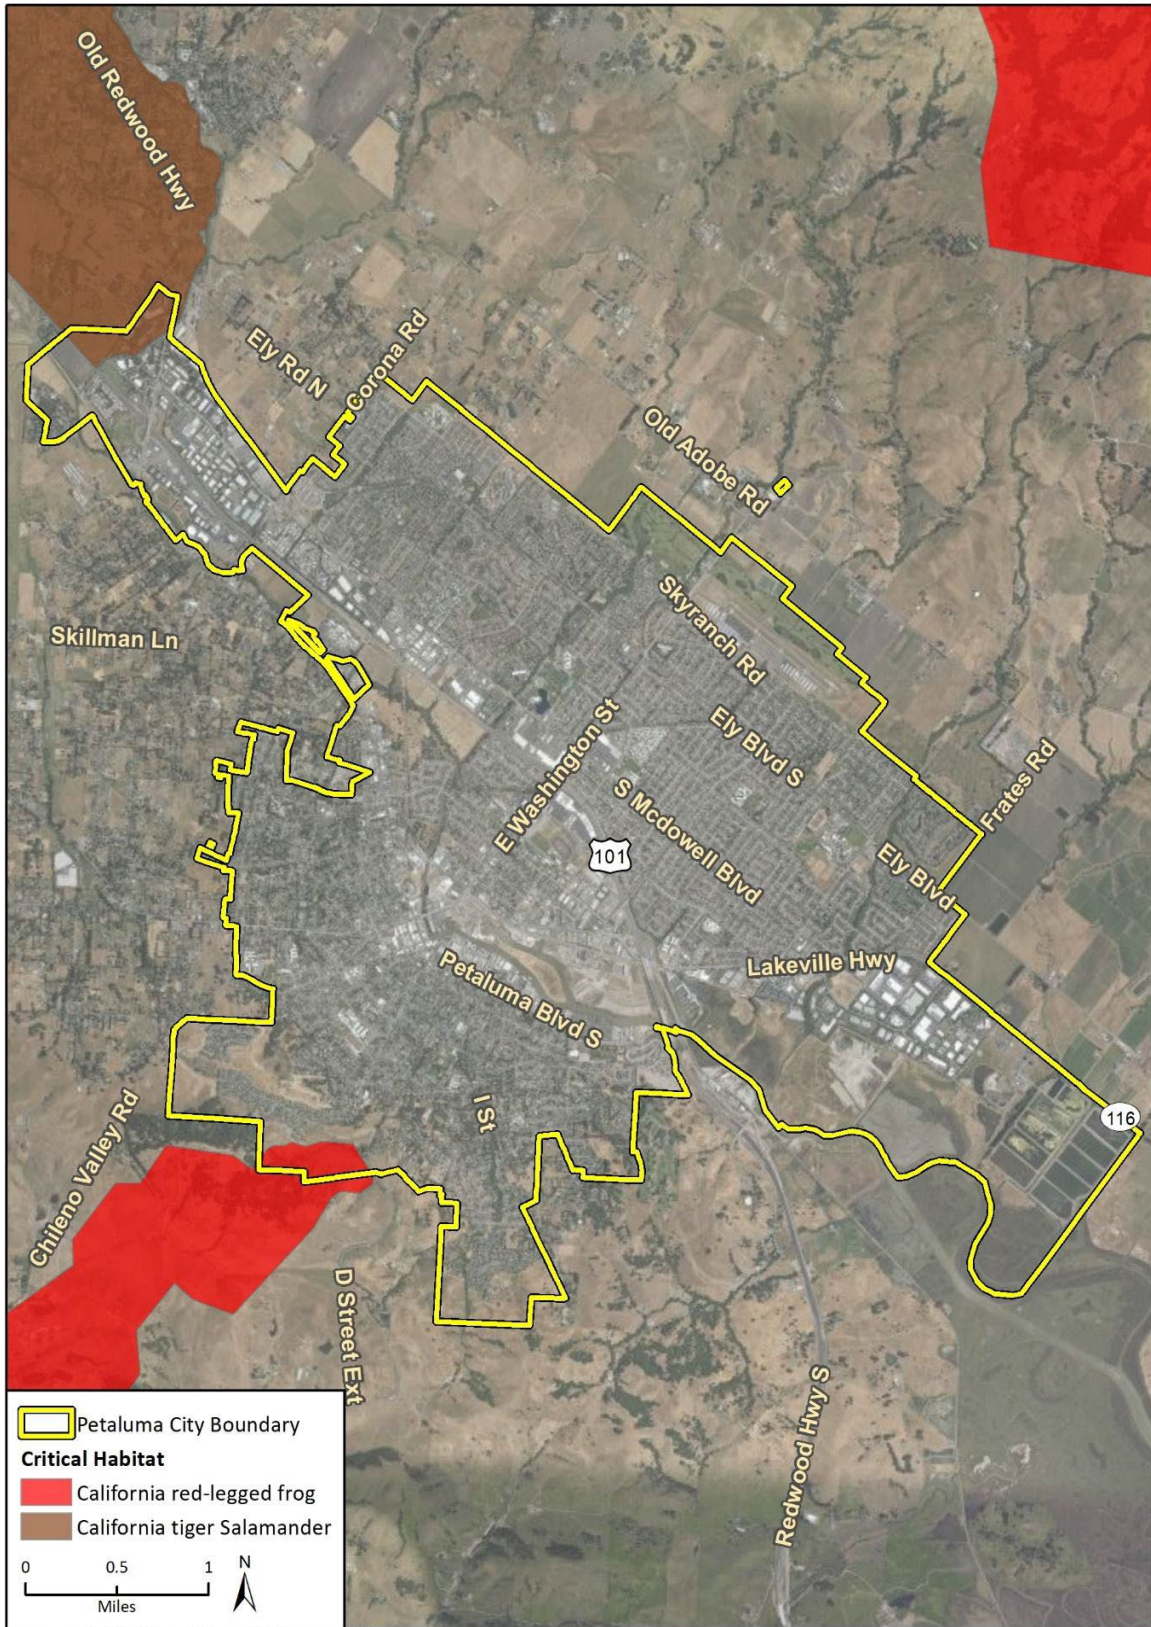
Old Redwood Hwy
Ely Rd N
Corona Rd
Old Adobe Rd
Skillman Ln
Skyranch Rd
E Washington St
Ely Blvd S
S Mcdowell Blvd
Frates Rd
101
Ely Blvd
Lakeville Hwy
Petaluma Blvd S
I St
116
Chileno Valley Rd
D Street Ext
Redwood Hwy S

Petaluma City Boundary
Critical Habitat
California red-legged frog
California tiger Salamander
0 0.5 1
Miles
N